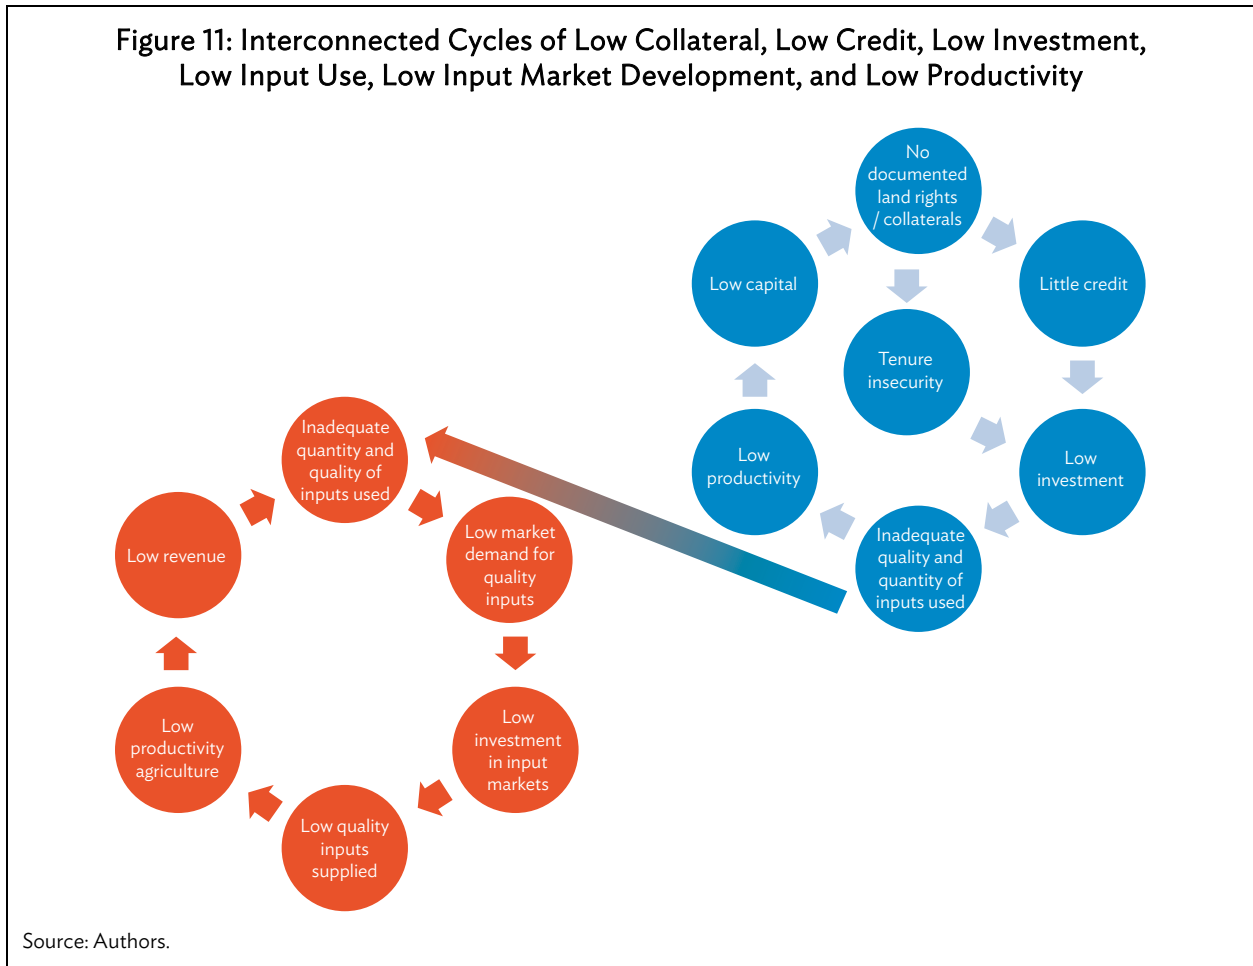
Figure 11: Interconnected Cycles of Low Collateral, Low Credit, Low Investment, Low Input Use, Low Input Market Development, and Low Productivity

No documented land rights / collaterals

Low capital

Little credit

Tenure insecurity

Low investment

Low productivity

Inadequate quality and quantity of inputs used

Inadequate quantity and quality of inputs used

Low revenue

Low market demand for quality inputs

Low investment in input markets

Low productivity agriculture

Low quality inputs supplied

Source: Authors.